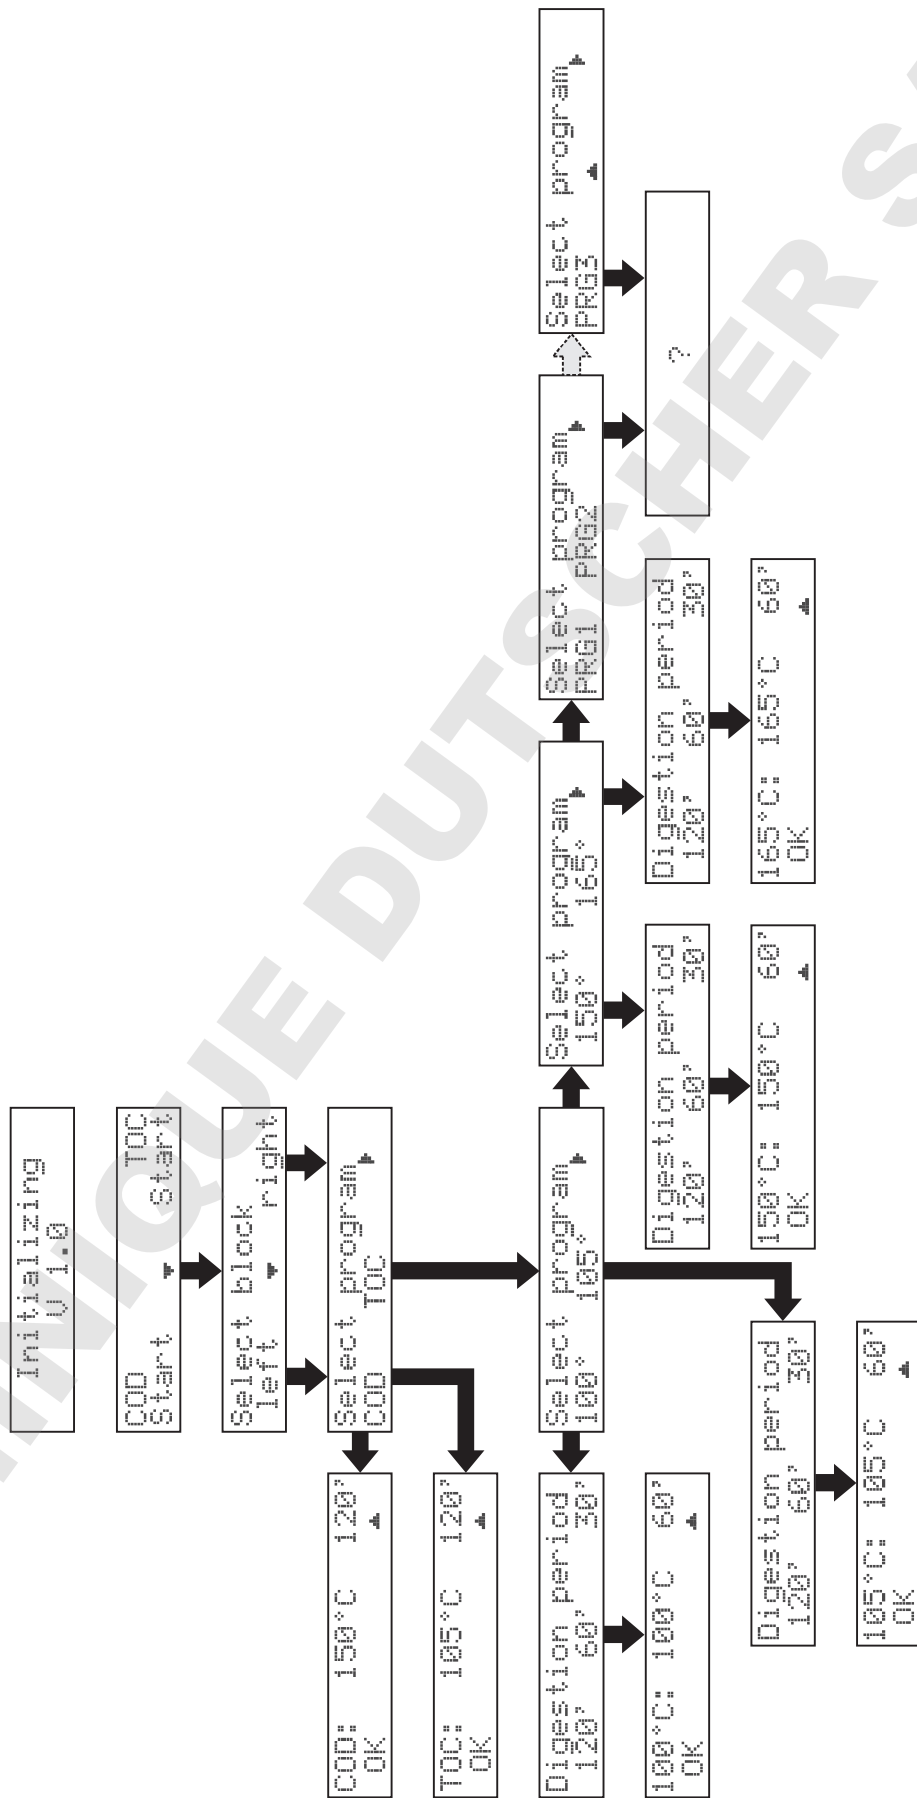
Initializing
V 1.0

COD Start TOC Start

Select block
left right

Select program
COD TOC

COD: 150°C 120'
OK

TOC: 105°C 120'
OK

Select program
100° 105°

Digestion period
120' 60' 30'

100°C: 100°C 60'
OK

Digestion period
120' 60' 30'

105°C: 105°C 60'
OK

Select program
150° 165°

Digestion period
120' 60' 30'

150°C: 150°C 60'
OK

Digestion period
120' 60' 30'

165°C: 165°C 60'
OK

Select program
PRG1 PRG2

?

Select program
PRG3

DOMINIQUE DUTSCHER S